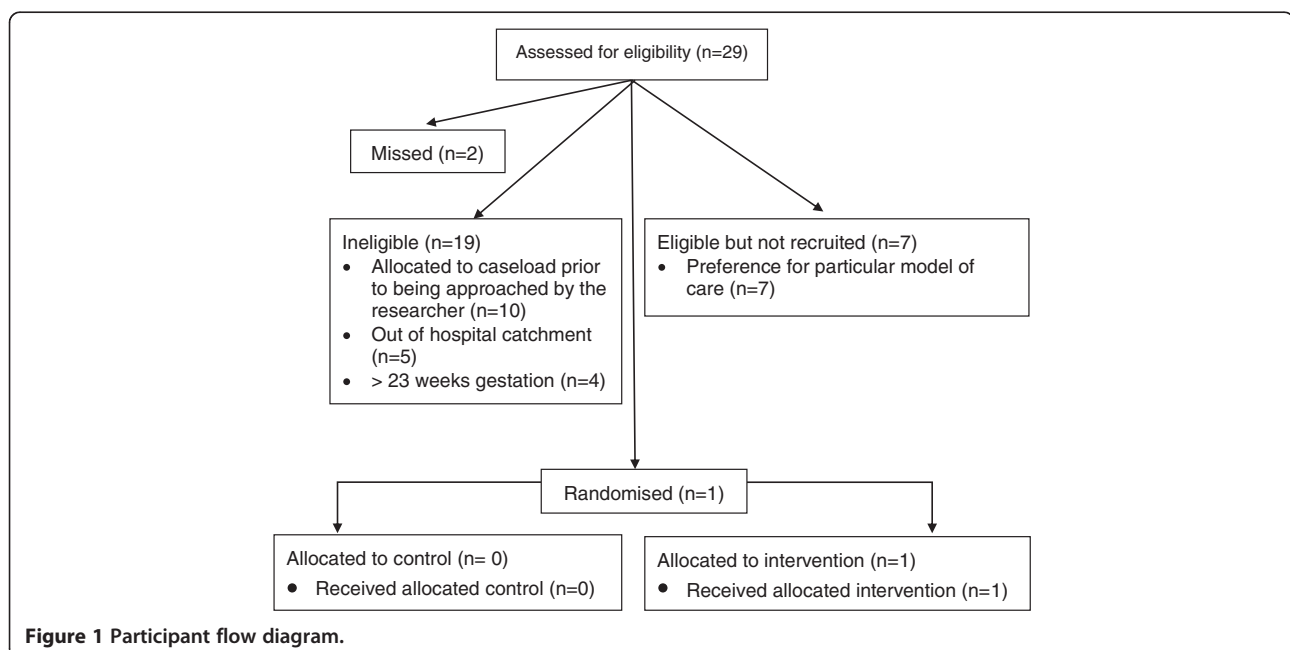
Assessed for eligibility (n=29)

Missed (n=2)

Ineligible (n=19)
- Allocated to caseload prior to being approached by the researcher (n=10)
- Out of hospital catchment (n=5)
- > 23 weeks gestation (n=4)

Eligible but not recruited (n=7)
- Preference for particular model of care (n=7)

Randomised (n=1)

Allocated to control (n= 0)
- Received allocated control (n=0)

Allocated to intervention (n=1)
- Received allocated intervention (n=1)

**Figure 1 Participant flow diagram.**